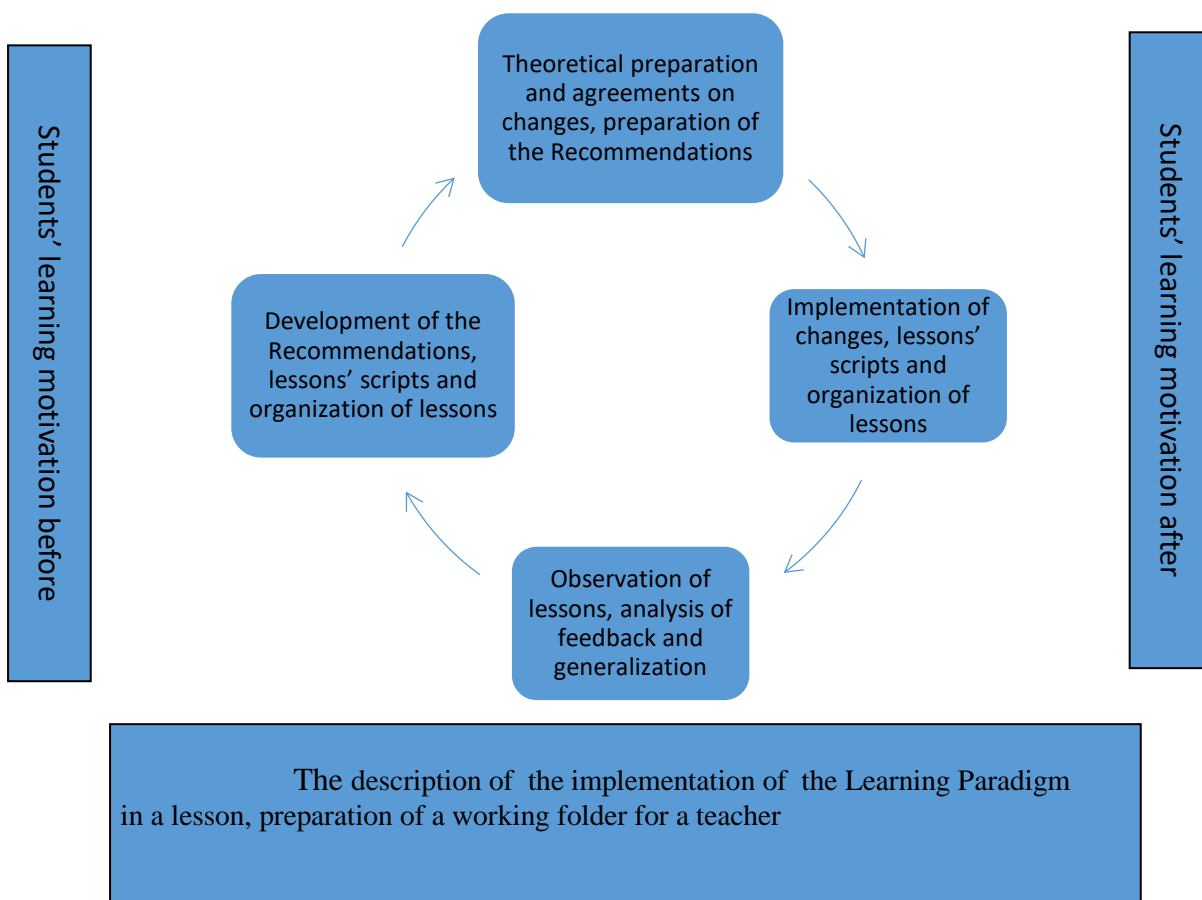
Students’ learning motivation before

Theoretical preparation and agreements on changes, preparation of the Recommendations

Implementation of changes, lessons’ scripts and organization of lessons

Observation of lessons, analysis of feedback and generalization

Development of the Recommendations, lessons’ scripts and organization of lessons

Students’ learning motivation after

The description of the implementation of the Learning Paradigm in a lesson, preparation of a working folder for a teacher